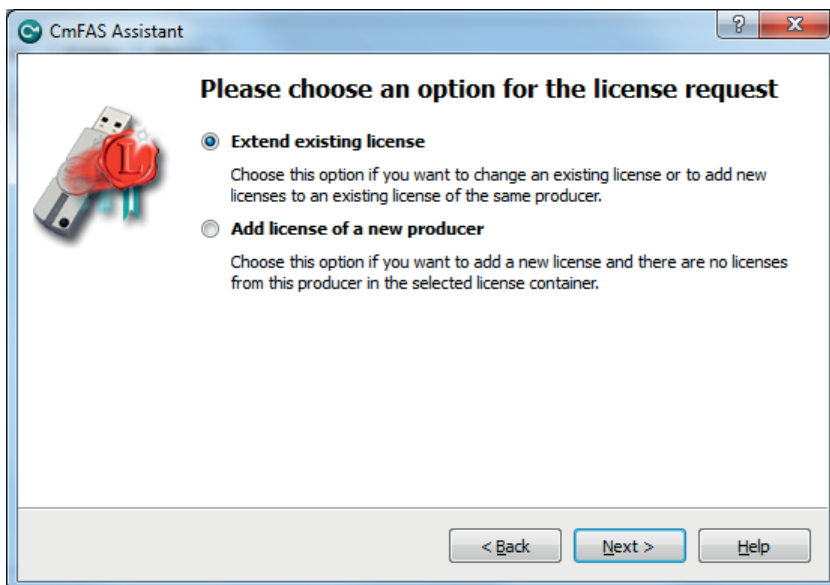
CmFAS Assistant

?

X

Please choose an option for the license request

Extend existing license

Choose this option if you want to change an existing license or to add new licenses to an existing license of the same producer.

Add license of a new producer

Choose this option if you want to add a new license and there are no licenses from this producer in the selected license container.

< Back

Next >

Help